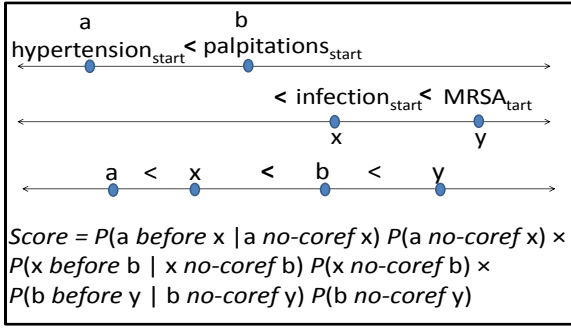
a b
hypertension$_{start}$ < palpitations$_{start}$

< infection$_{start}$ < MRSA$_{tart}$
x y

a < x < b < y

*Score* = *P*(a *before* x | a *no-coref* x) *P*(a *no-coref* x) × *P*(x *before* b | x *no-coref* b) *P*(x *no-coref* b) × *P*(b *before* y | b *no-coref* y) *P*(b *no-coref* y)